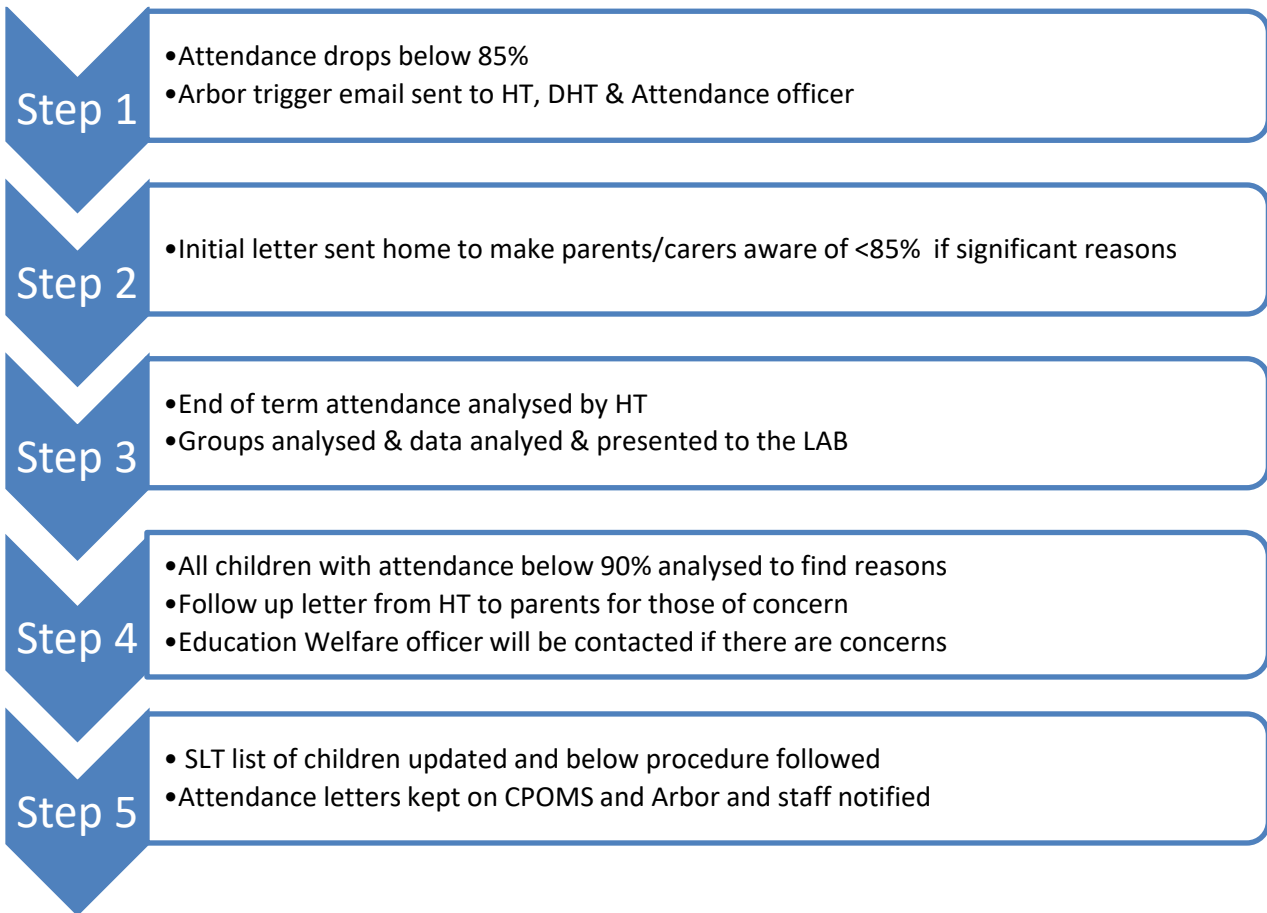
Step 1

•Attendance drops below 85%
•Arbor trigger email sent to HT, DHT & Attendance officer

Step 2

•Initial letter sent home to make parents/carers aware of <85% if significant reasons

Step 3

•End of term attendance analysed by HT
•Groups analysed & data analyed & presented to the LAB

Step 4

•All children with attendance below 90% analysed to find reasons
•Follow up letter from HT to parents for those of concern
•Education Welfare officer will be contacted if there are concerns

Step 5

• SLT list of children updated and below procedure followed
•Attendance letters kept on CPOMS and Arbor and staff notified